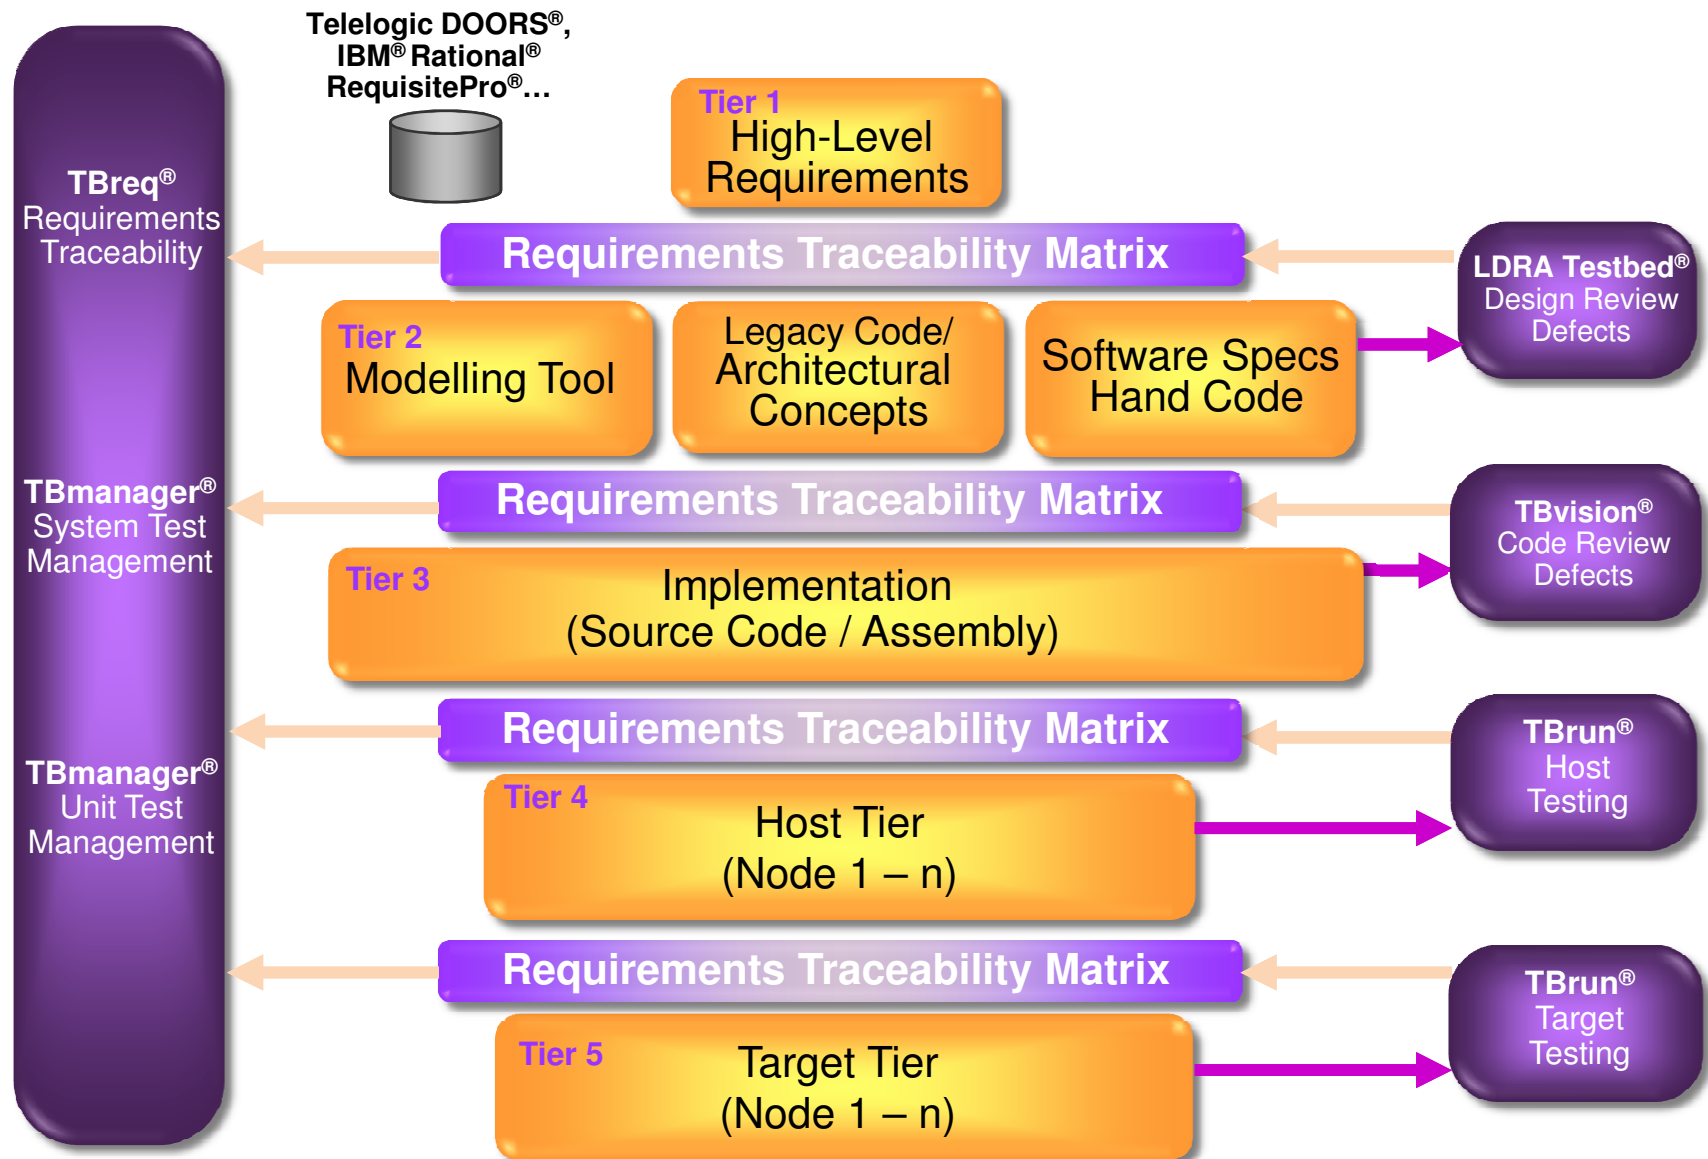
TBreq®
Requirements
Traceability

TBmanager®
System Test
Management

TBmanager®
Unit Test
Management

Telelogic DOORS®,
IBM® Rational®
RequisitePro®…

Tier 1
High-Level
Requirements

Requirements Traceability Matrix

LDRA Testbed®
Design Review
Defects

Tier 2
Modelling Tool

Legacy Code/
Architectural
Concepts

Software Specs
Hand Code

Requirements Traceability Matrix

TBvision®
Code Review
Defects

Tier 3
Implementation
(Source Code / Assembly)

Requirements Traceability Matrix

TBrun®
Host
Testing

Tier 4
Host Tier
(Node 1 – n)

Requirements Traceability Matrix

TBrun®
Target
Testing

Tier 5
Target Tier
(Node 1 – n)